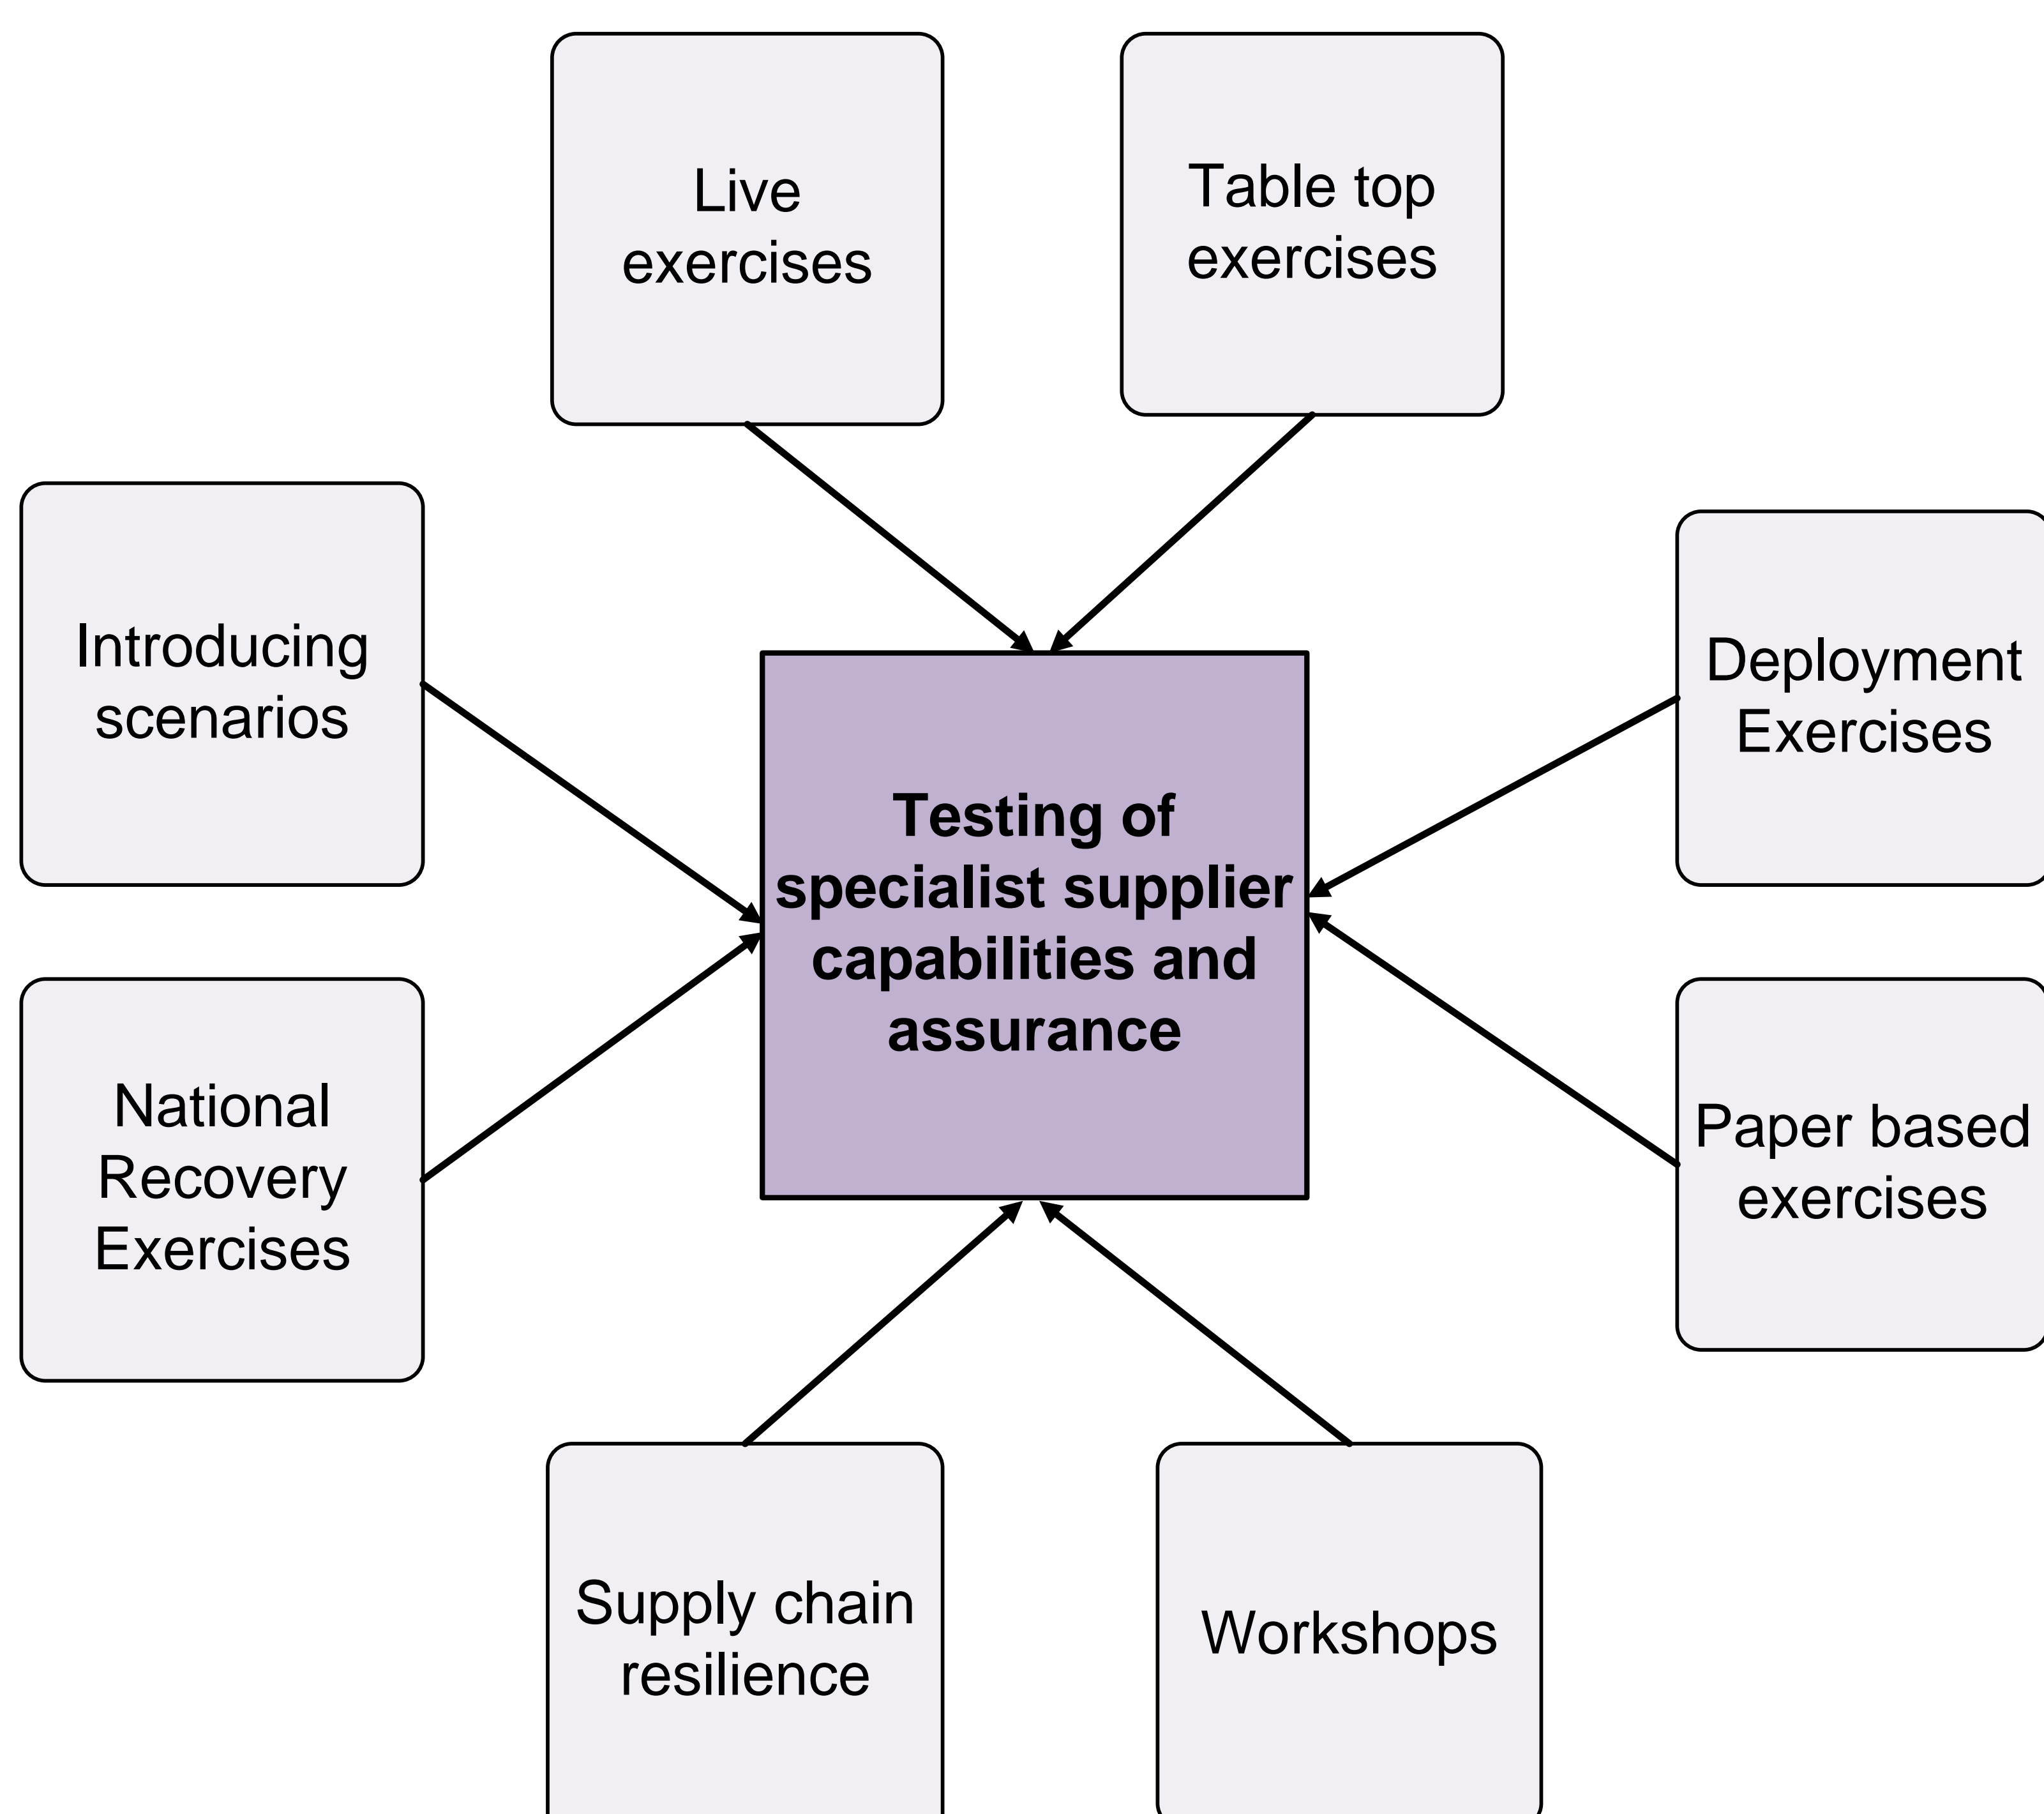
Live exercises

Table top exercises

Introducing scenarios

Deployment Exercises

Testing of specialist supplier capabilities and assurance

National Recovery Exercises

Paper based exercises

Supply chain resilience

Workshops